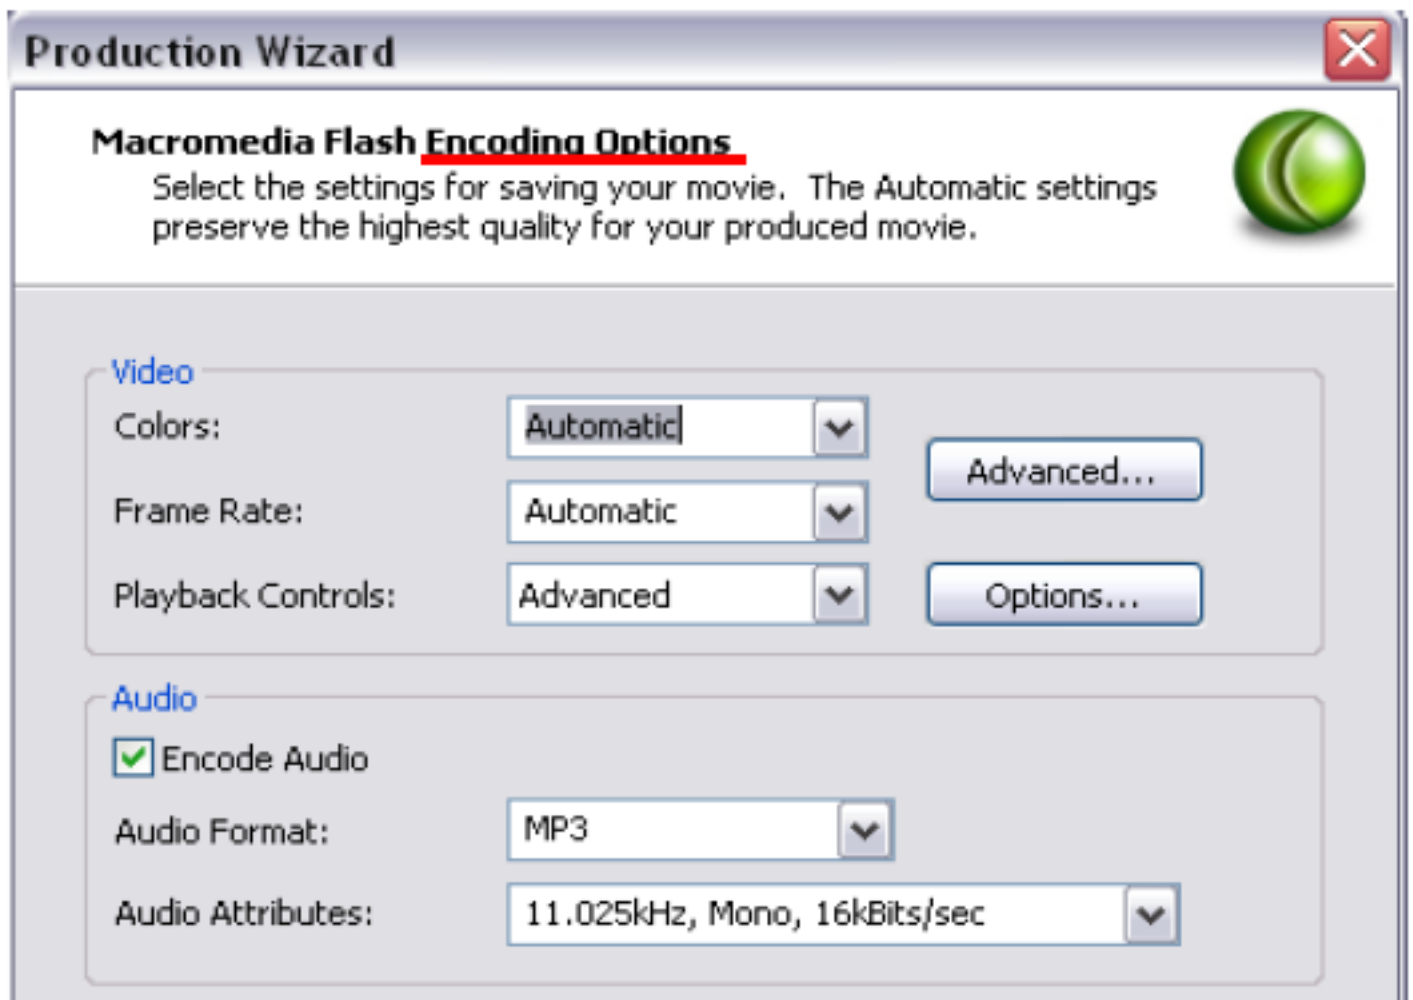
Production Wizard

Macromedia Flash Encoding Options
Select the settings for saving your movie. The Automatic settings preserve the highest quality for your produced movie.

Video
Colors: Automatic
Frame Rate: Automatic
Playback Controls: Advanced
Advanced...
Options...

Audio
Encode Audio
Audio Format: MP3
Audio Attributes: 11.025kHz, Mono, 16kBits/sec